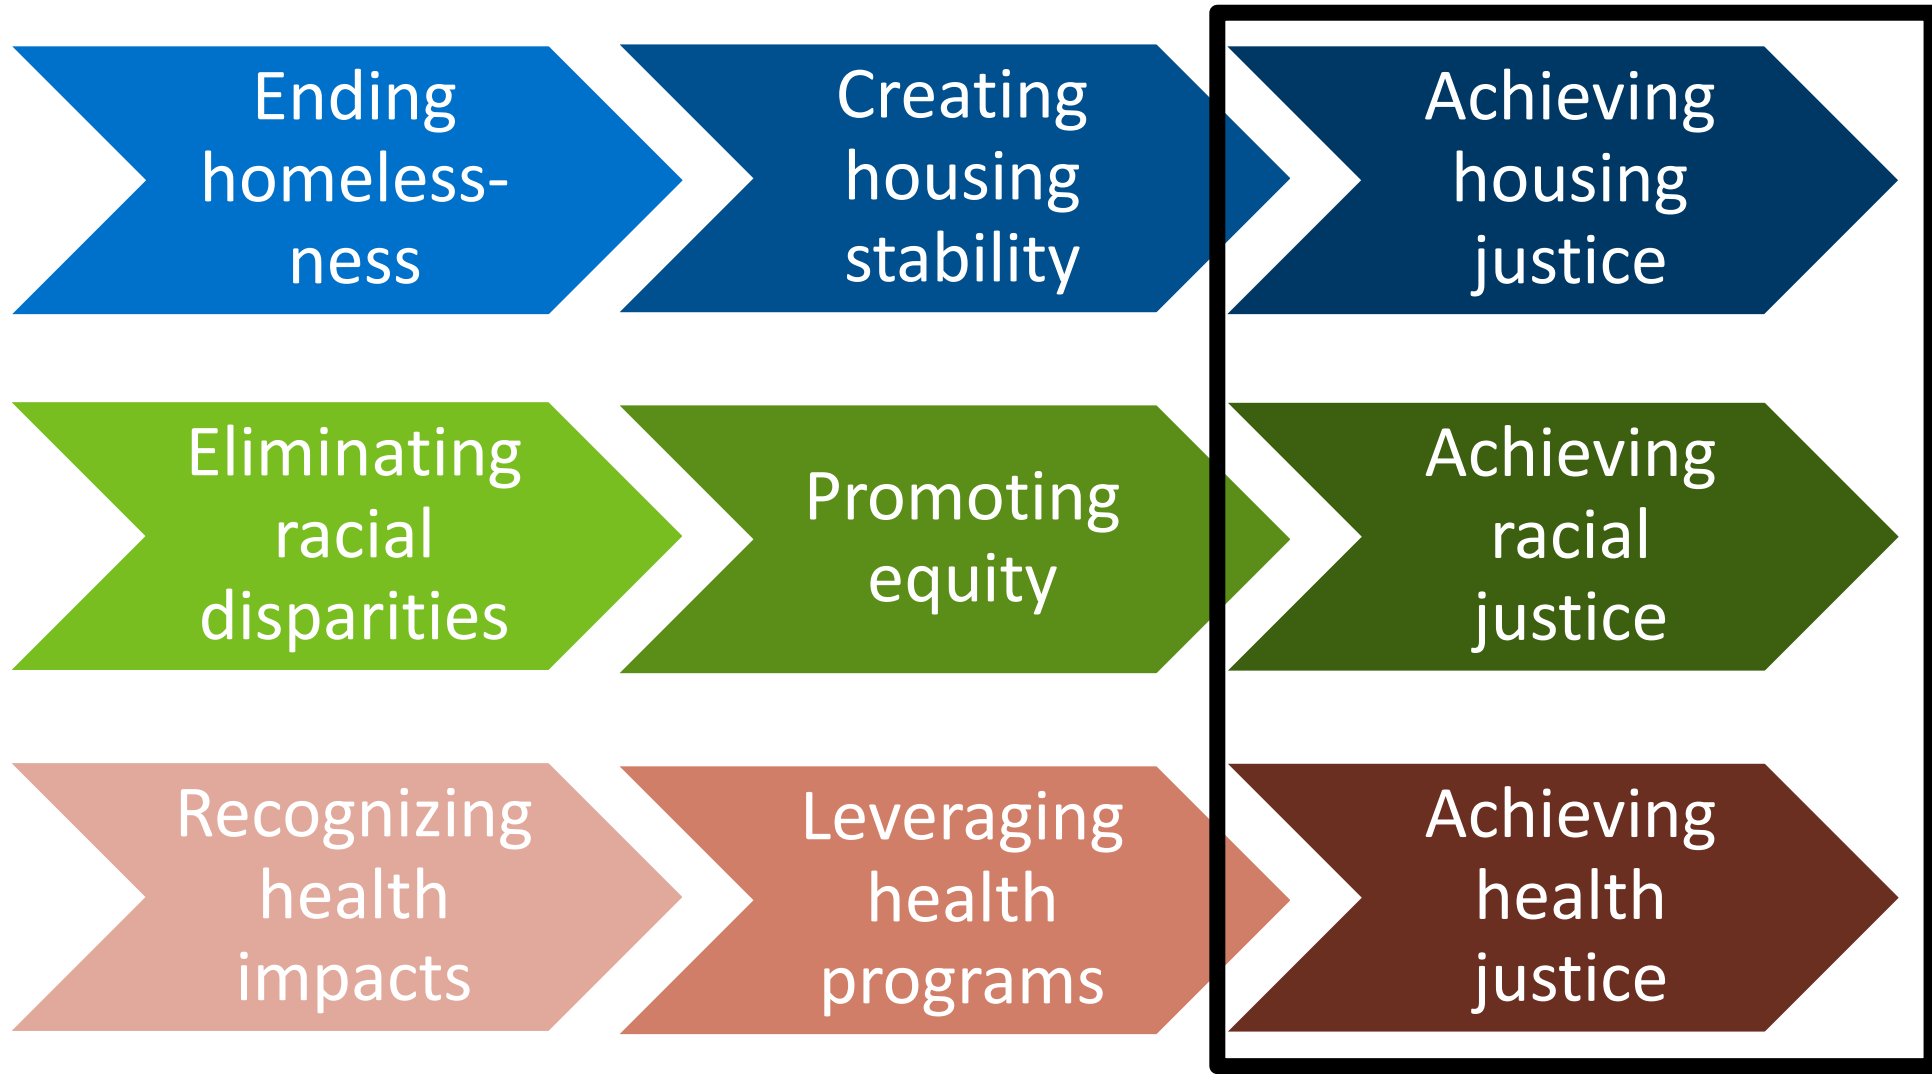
Ending homelessness

Creating housing stability

Achieving housing justice

Eliminating racial disparities

Promoting equity

Achieving racial justice

Recognizing health impacts

Leveraging health programs

Achieving health justice